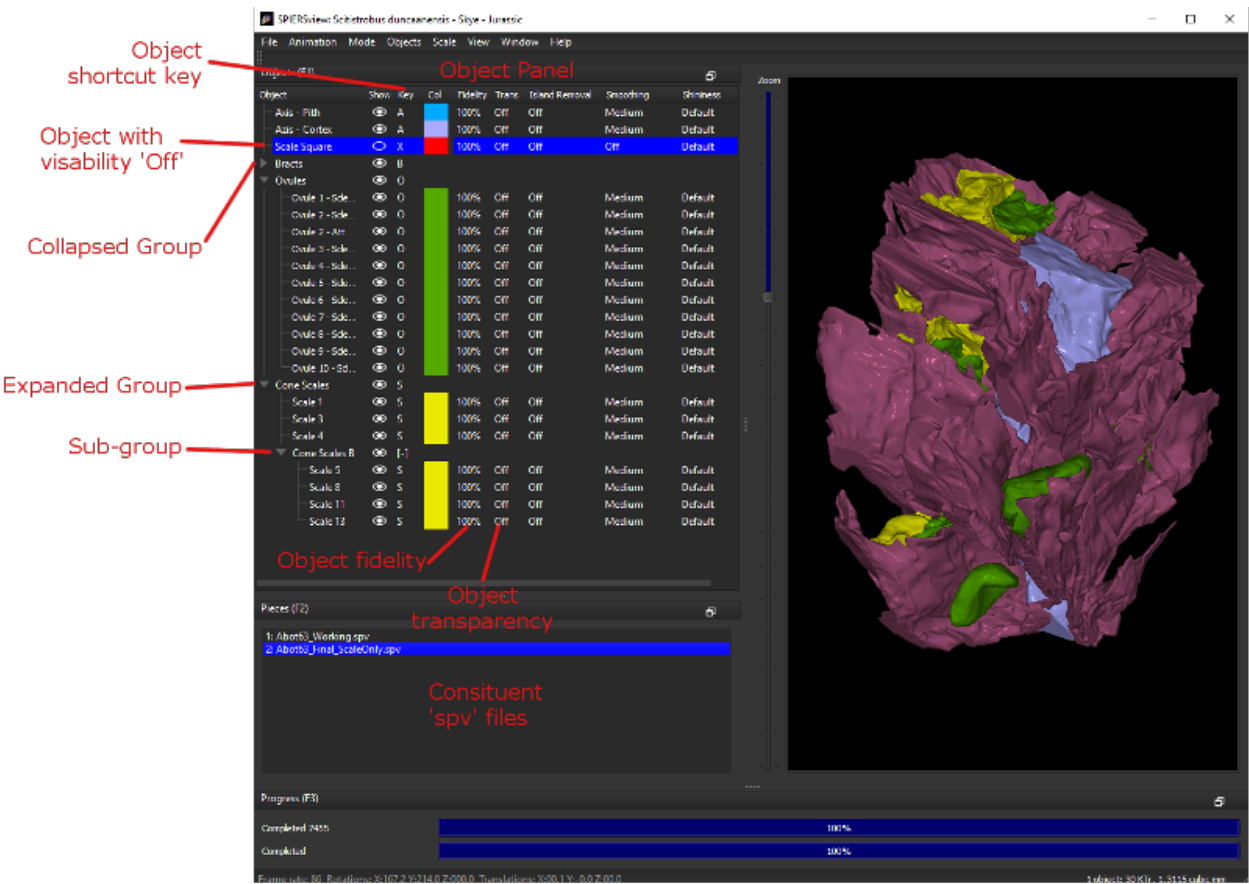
SPIERSview: Scitistrobus duncanensis - Skye - Jurassic

File Animation Mode Objects Scale View Window Help

Object shortcut key

Object Panel

Object with visability 'Off'

Collapsed Group

Expanded Group

Sub-group

Objects (F1)

| Object | Show | Key | Col | Fidelity | Trans | Island Removal | Smoothing | Shininess |
|---|---|---|---|---|---|---|---|---|
| Axis - Pith | | A | | 100% | Off | Off | Medium | Default |
| Axis - Cortex | | A | | 100% | Off | Off | Medium | Default |
| Scale Square | | X | | 100% | Off | Off | Off | Default |
| Bracts | | B | | | | | | |
| Ovules | | O | | | | | | |
| Ovule 1 - Scle... | | O | | 100% | Off | Off | Medium | Default |
| Ovule 2 - Scle... | | O | | 100% | Off | Off | Medium | Default |
| Ovule 2 - Att... | | O | | 100% | Off | Off | Medium | Default |
| Ovule 3 - Scle... | | O | | 100% | Off | Off | Medium | Default |
| Ovule 4 - Scle... | | O | | 100% | Off | Off | Medium | Default |
| Ovule 5 - Scle... | | O | | 100% | Off | Off | Medium | Default |
| Ovule 6 - Scle... | | O | | 100% | Off | Off | Medium | Default |
| Ovule 7 - Scle... | | O | | 100% | Off | Off | Medium | Default |
| Ovule 8 - Scle... | | O | | 100% | Off | Off | Medium | Default |
| Ovule 9 - Scle... | | O | | 100% | Off | Off | Medium | Default |
| Ovule 10 - Scl... | | O | | 100% | Off | Off | Medium | Default |
| Cone Scales | | S | | | | | | |
| Scale 1 | | S | | 100% | Off | Off | Medium | Default |
| Scale 3 | | S | | 100% | Off | Off | Medium | Default |
| Scale 4 | | S | | 100% | Off | Off | Medium | Default |
| Cone Scales B | | [-] | | | | | | |
| Scale 5 | | S | | 100% | Off | Off | Medium | Default |
| Scale 8 | | S | | 100% | Off | Off | Medium | Default |
| Scale 11 | | S | | 100% | Off | Off | Medium | Default |
| Scale 13 | | S | | 100% | Off | Off | Medium | Default |

Object fidelity

Object transparency

Zoom

Pieces (F2)

1: Abot63_Working.spv
2: Abot63_Final_ScaleOnly.spv

Consituent 'spv' files

Progress (F3)

Completed 7455 100%
Completed 100%

Frame rate: 86 Rotations X:167.2 Y:214.0 Z:000.0 Translations X:00.1 Y:-0.0 Z:00.0

Subject: 90 KTr, 1.3115 cubic mm